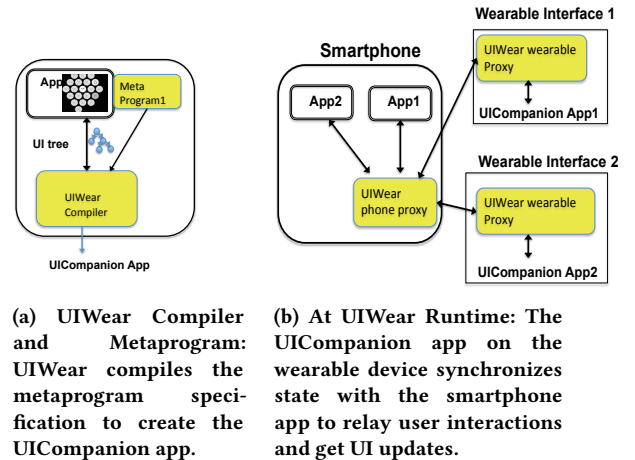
App

Meta Program1

UI tree

UIWear Compiler

UICompanion App

Smartphone

App2

App1

UIWear phone proxy

Wearable Interface 1

UIWear wearable Proxy

UICompanion App1

Wearable Interface 2

UIWear wearable Proxy

UICompanion App2

(a) UIWear Compiler and Metaprogram: UIWear compiles the metaprogram specification to create the UICompanion app.

(b) At UIWear Runtime: The UICompanion app on the wearable device synchronizes state with the smartphone app to relay user interactions and get UI updates.